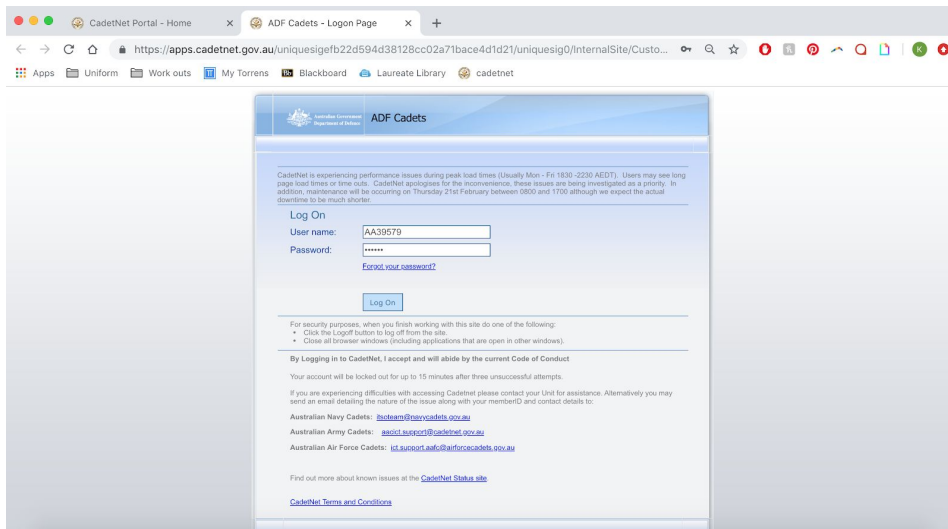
CadetNet Portal - Home
ADF Cadets - Logon Page

https://apps.cadetnet.gov.au/uniquesigefb22d594d38128cc02a71bace4d1d21/uniquesig0/InternalSite/Custo...

Apps Uniform Work outs My Torrens Blackboard Laureate Library cadetnet

Australian Government Department of Defence ADF Cadets

CadetNet is experiencing performance issues during peak load times (Usually Mon - Fri 1830 -2230 AEDT). Users may see long page load times or time outs. CadetNet apologises for the inconvenience, these issues are being investigated as a priority. In addition, maintenance will be occurring on Thursday 21st February between 0800 and 1700 although we expect the actual downtime to be much shorter.

Log On
User name: AA39579
Password: ••••••
Forgot your password?

Log On

For security purposes, when you finish working with this site do one of the following:
• Click the Logoff button to log off from the site.
• Close all browser windows (including applications that are open in other windows).

By Logging in to CadetNet, I accept and will abide by the current Code of Conduct

Your account will be locked out for up to 15 minutes after three unsuccessful attempts.

If you are experiencing difficulties with accessing Cadetnet please contact your Unit for assistance. Alternatively you may send an email detailing the nature of the issue along with your memberID and contact details to:

Australian Navy Cadets: itsoteam@navycadets.gov.au

Australian Army Cadets: aacict.support@cadetnet.gov.au

Australian Air Force Cadets: ict.support.aafc@airforcecadets.gov.au

Find out more about known issues at the CadetNet Status site

CadetNet Terms and Conditions